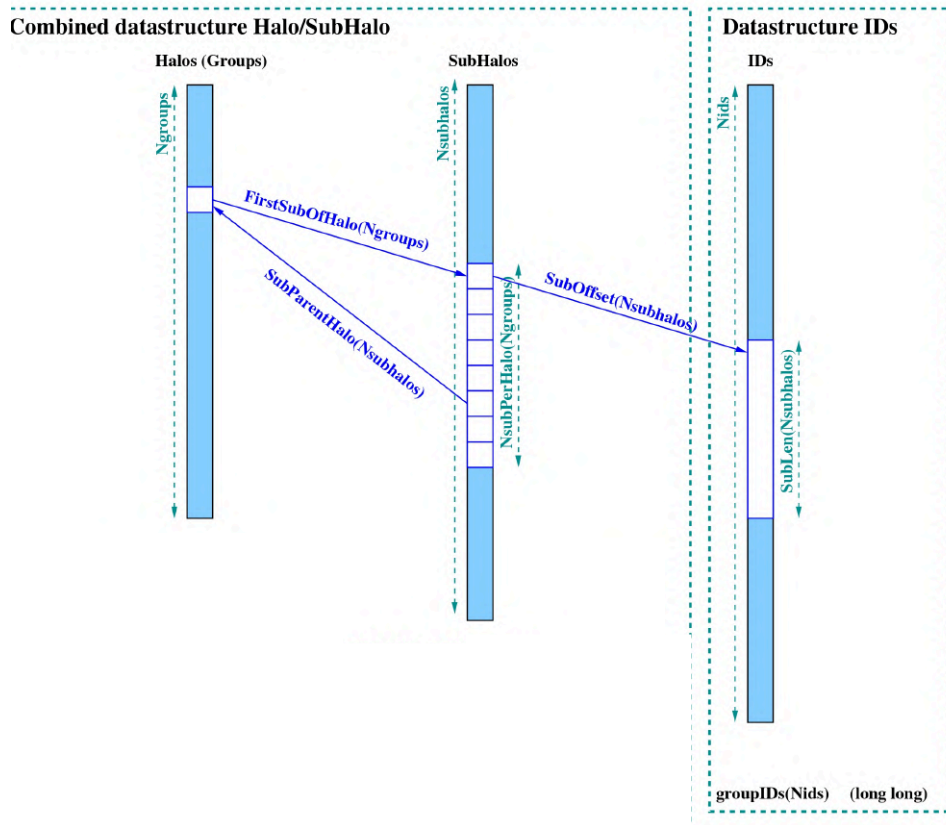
Combined datastructure Halo/SubHalo

Halos (Groups)

Ngroups

SubHalos

Nsubhalos

FirstSubOfHalo(Ngroups)

SubParentHalo(Nsubhalos)

NsubPerHalo(Ngroups)

SubOffset(Nsubhalos)

Datastructure IDs

IDs

Nids

SubLen(Nsubhalos)

groupIDs(Nids) (long long)